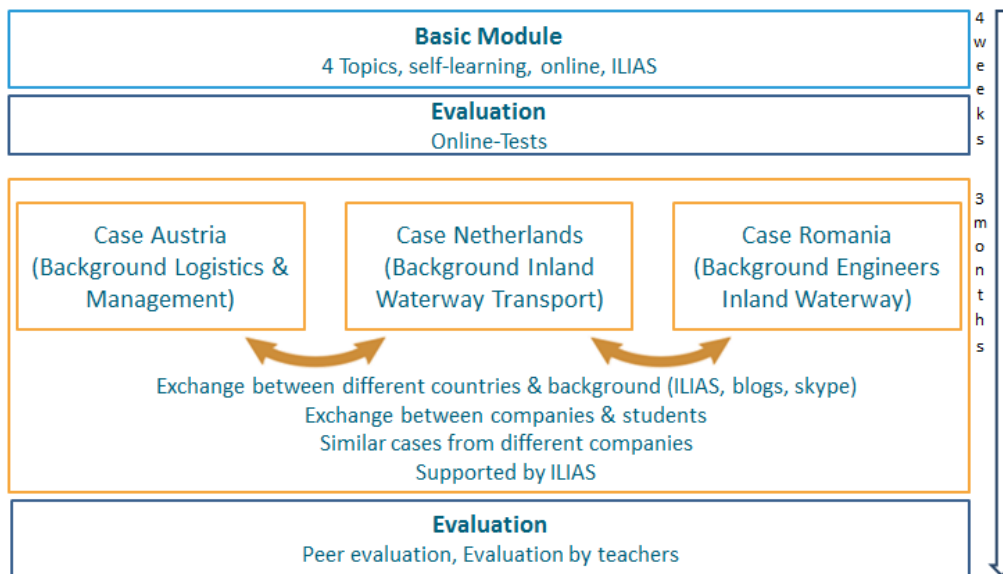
**Basic Module**
4 Topics, self-learning, online, ILIAS

**Evaluation**
Online-Tests

4 weeks

Case Austria (Background Logistics & Management)

Case Netherlands (Background Inland Waterway Transport)

Case Romania (Background Engineers Inland Waterway)

Exchange between different countries & background (ILIAS, blogs, skype)
Exchange between companies & students
Similar cases from different companies
Supported by ILIAS

3 months

**Evaluation**
Peer evaluation, Evaluation by teachers